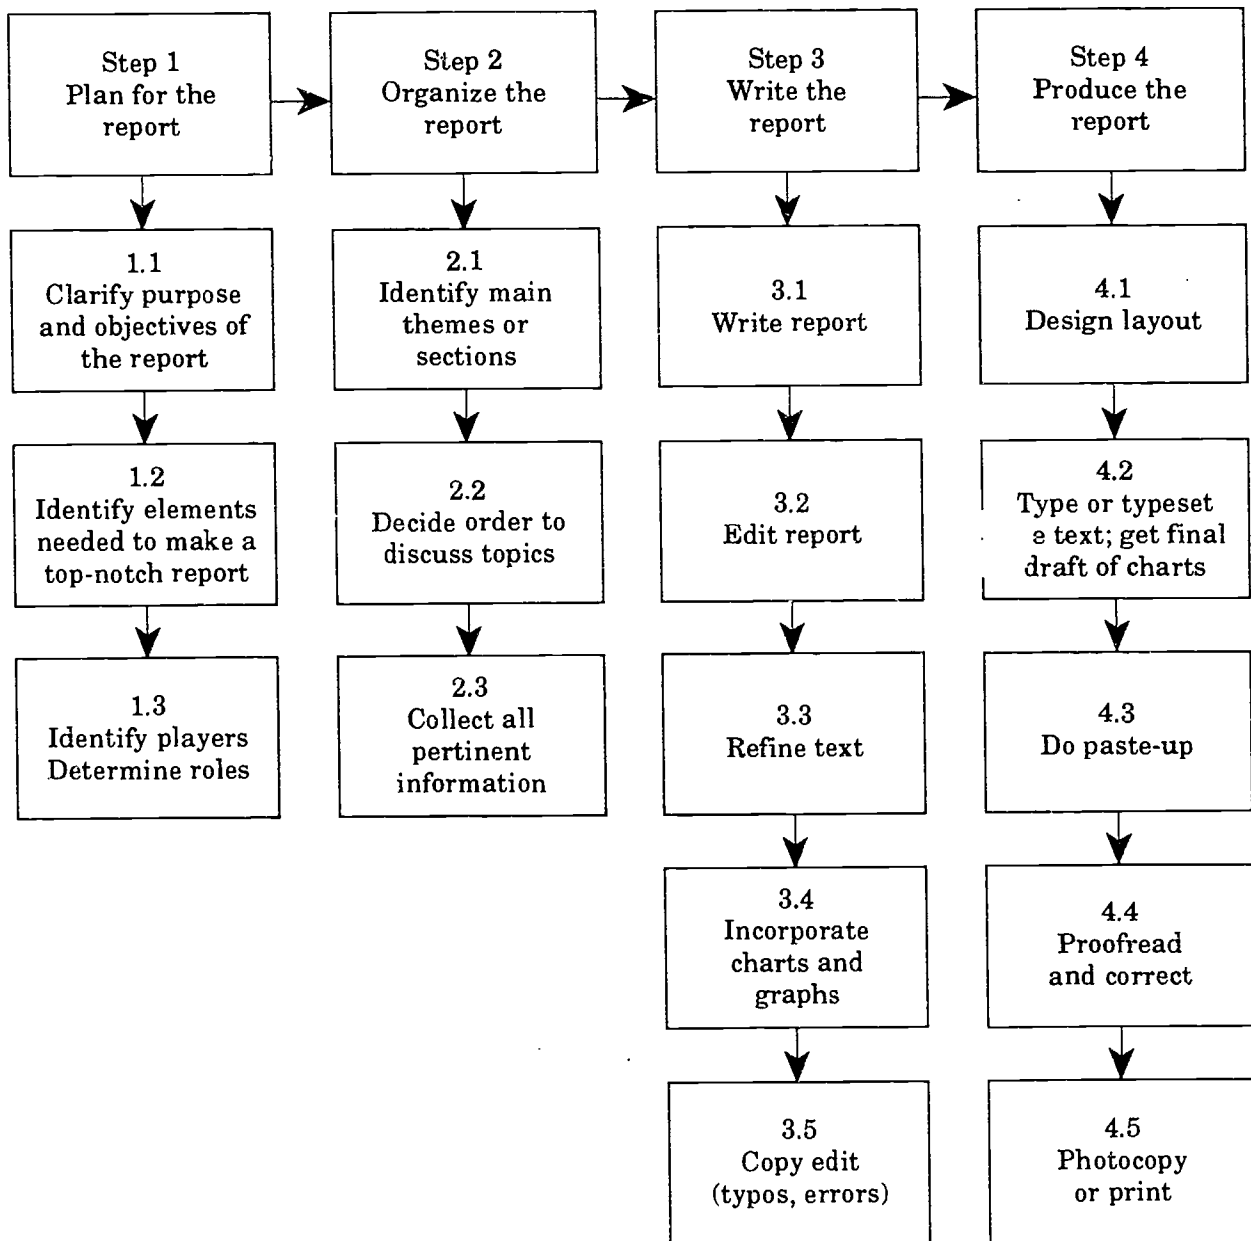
Step 1
Plan for the report

Step 2
Organize the report

Step 3
Write the report

Step 4
Produce the report

1.1
Clarify purpose and objectives of the report

1.2
Identify elements needed to make a top-notch report

1.3
Identify players Determine roles

2.1
Identify main themes or sections

2.2
Decide order to discuss topics

2.3
Collect all pertinent information

3.1
Write report

3.2
Edit report

3.3
Refine text

3.4
Incorporate charts and graphs

3.5
Copy edit (typos, errors)

4.1
Design layout

4.2
Type or typeset e text; get final draft of charts

4.3
Do paste-up

4.4
Proofread and correct

4.5
Photocopy or print